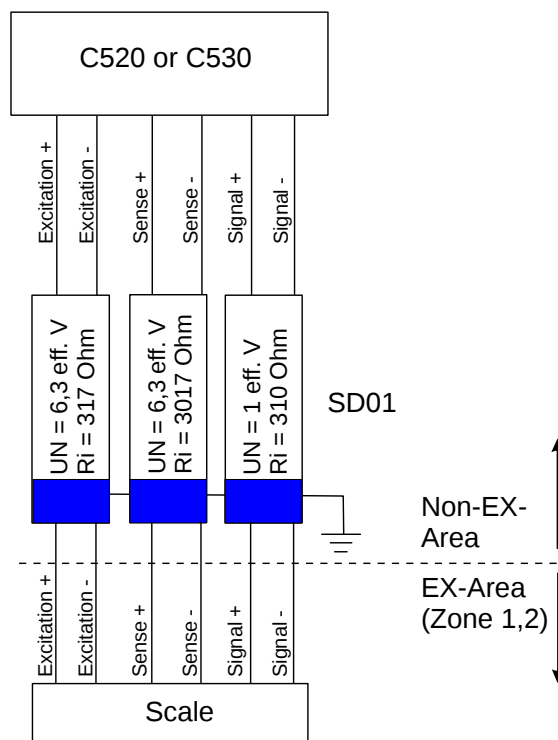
C520 or C530

Excitation +
Excitation -
Sense +
Sense -
Signal +
Signal -

UN = 6,3 eff. V
Ri = 317 Ohm

UN = 6,3 eff. V
Ri = 3017 Ohm

UN = 1 eff. V
Ri = 310 Ohm

SD01

Non-EX-Area

EX-Area (Zone 1,2)

Excitation +
Excitation -
Sense +
Sense -
Signal +
Signal -

Scale